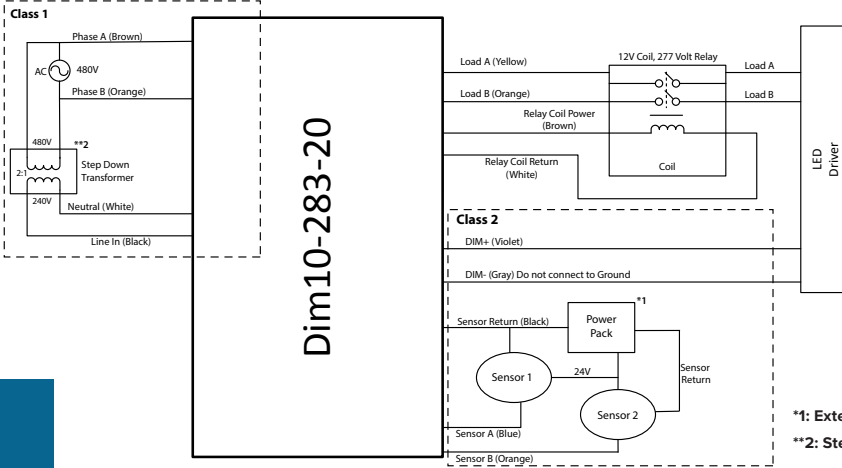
Class 1

Phase A (Brown)

AC 480V

Phase B (Orange)

480V

**2

2:1

Step Down Transformer

240V

Neutral (White)

Line In (Black)

Dim10-283-20

Load A (Yellow)

12V Coil, 277 Volt Relay

Load A

Load B (Orange)

Load B

Relay Coil Power (Brown)

Relay Coil Return (White)

Coil

LED Driver

Class 2

DIM+ (Violet)

DIM- (Gray) Do not connect to Ground

*1

Sensor Return (Black)

Power Pack

Sensor 1

24V

Sensor Return

Sensor 2

Sensor A (Blue)

Sensor B (Orange)

*1: Exte

**2: Ste